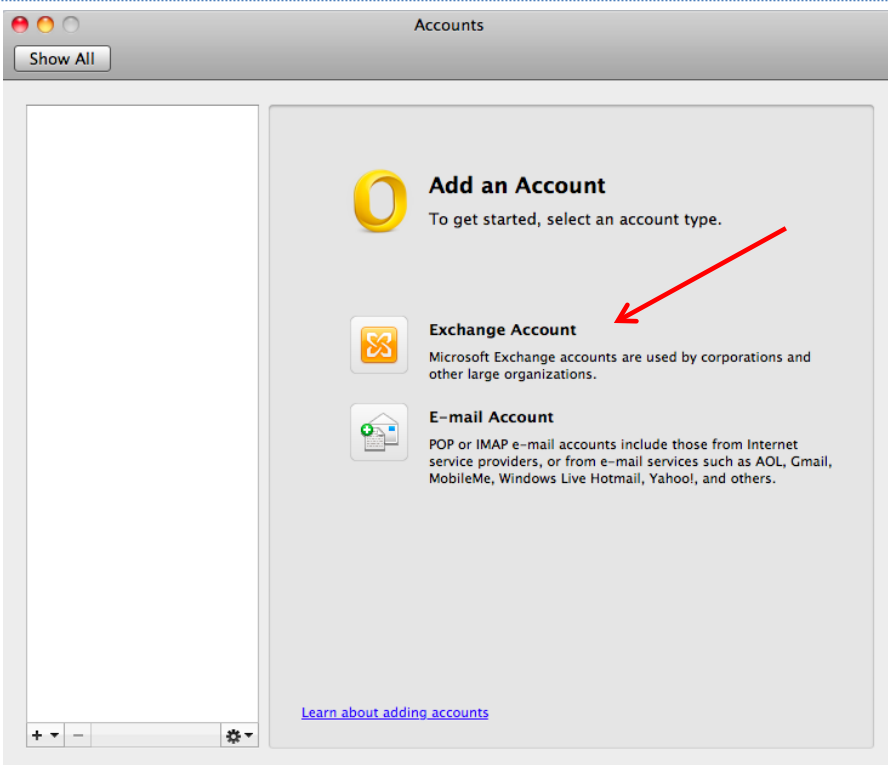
Accounts

Show All

Add an Account

To get started, select an account type.

Exchange Account

Microsoft Exchange accounts are used by corporations and other large organizations.

E-mail Account

POP or IMAP e-mail accounts include those from Internet service providers, or from e-mail services such as AOL, Gmail, MobileMe, Windows Live Hotmail, Yahoo!, and others.

Learn about adding accounts

+ −